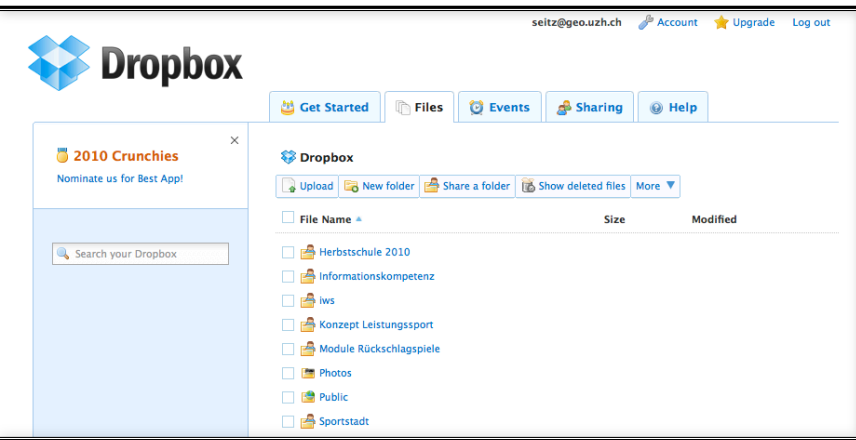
seitz@geo.uzh.ch Account Upgrade Log out

Dropbox

Get Started Files Events Sharing Help

×

2010 Crunchies

Nominate us for Best App!

Search your Dropbox

Dropbox

Upload New folder Share a folder Show deleted files More

| File Name | Size | Modified |
|---|---|---|
| Herbstschule 2010 | | |
| Informationskompetenz | | |
| iws | | |
| Konzept Leistungssport | | |
| Module Rückschlagspiele | | |
| Photos | | |
| Public | | |
| Sportstadt | | |